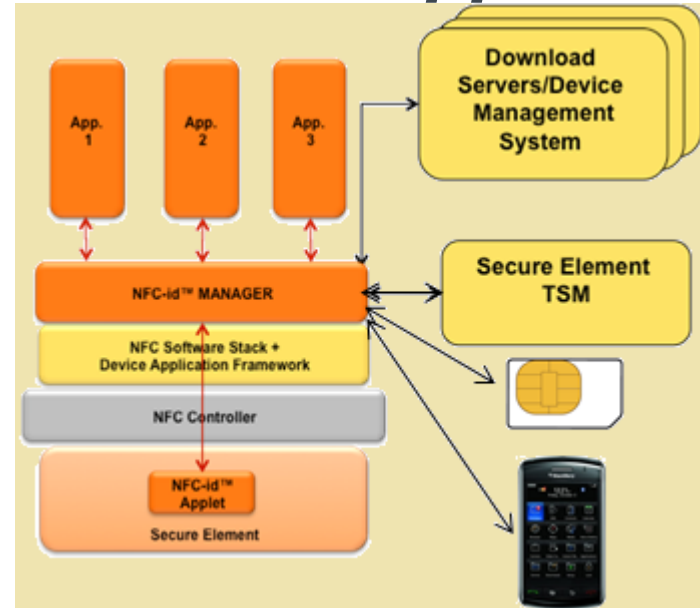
App.
1

App.
2

App.
3

Download Servers/Device Management System

NFC-id™ MANAGER

Secure Element TSM

NFC Software Stack +
Device Application Framework

NFC Controller

NFC-id™
Applet

Secure Element